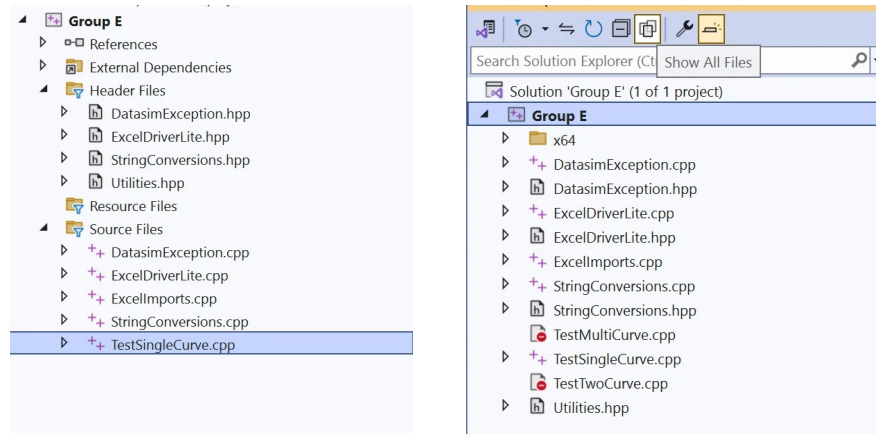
Group E
References
External Dependencies
Header Files
DatasimException.hpp
ExcelDriverLite.hpp
StringConversions.hpp
Utilities.hpp
Resource Files
Source Files
DatasimException.cpp
ExcelDriverLite.cpp
ExcelImports.cpp
StringConversions.cpp
TestSingleCurve.cpp

Search Solution Explorer (Ct
Show All Files
Solution 'Group E' (1 of 1 project)
Group E
x64
DatasimException.cpp
DatasimException.hpp
ExcelDriverLite.cpp
ExcelDriverLite.hpp
ExcelImports.cpp
StringConversions.cpp
StringConversions.hpp
TestMultiCurve.cpp
TestSingleCurve.cpp
TestTwoCurve.cpp
Utilities.hpp